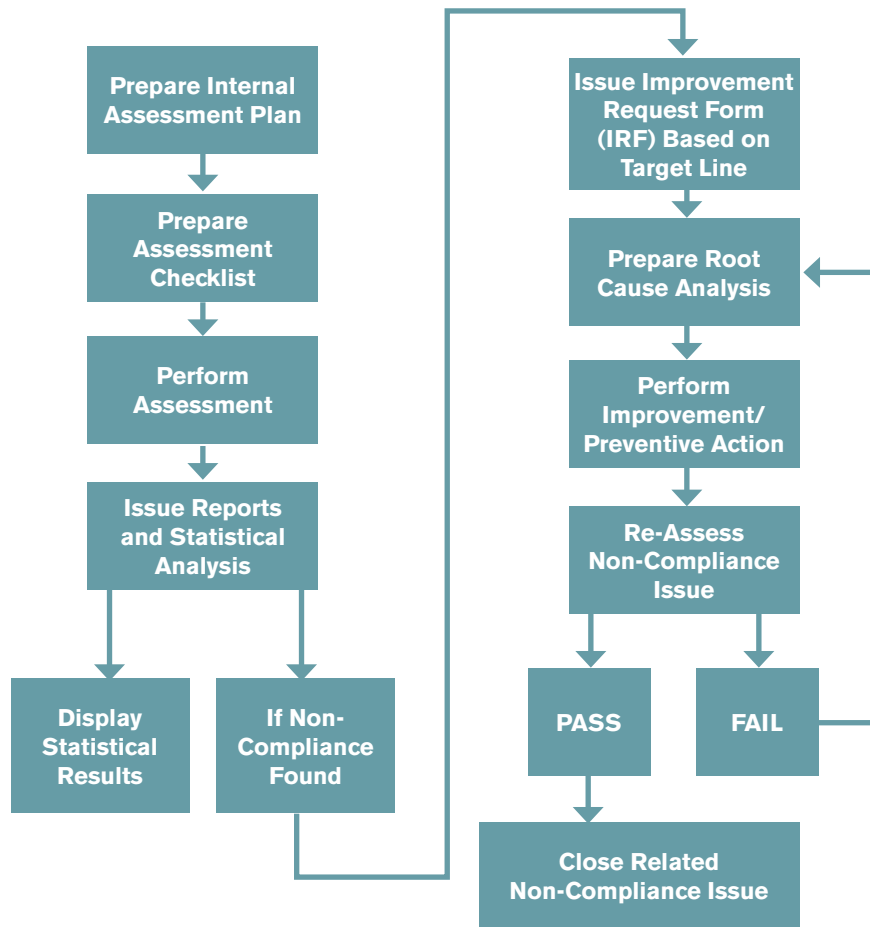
Prepare Internal Assessment Plan

Prepare Assessment Checklist

Perform Assessment

Issue Reports and Statistical Analysis

Display Statistical Results

If Non-Compliance Found

Issue Improvement Request Form (IRF) Based on Target Line

Prepare Root Cause Analysis

Perform Improvement/ Preventive Action

Re-Assess Non-Compliance Issue

PASS

FAIL

Close Related Non-Compliance Issue